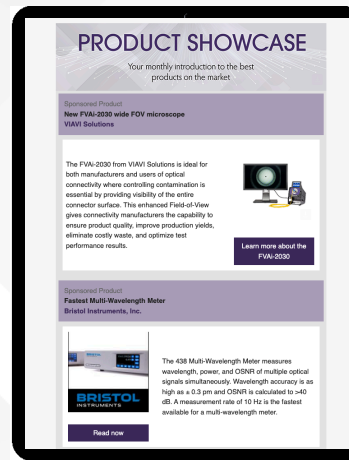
PRODUCT SHOWCASE

Your monthly introduction to the best products on the market

Sponsored Product
New FVAi-2030 wide FOV microscope
VIAVI Solutions

The FVAi-2030 from VIAVI Solutions is ideal for both manufacturers and users of optical connectivity where controlling contamination is essential by providing visibility of the entire connector surface. This enhanced Field-of-View gives connectivity manufacturers the capability to ensure product quality, improve production yields, eliminate costly waste, and optimize test performance results.

Learn more about the FVAi-2030

Sponsored Product
Fastest Multi-Wavelength Meter
Bristol Instruments, Inc.

BRISTOL INSTRUMENTS

The 438 Multi-Wavelength Meter measures wavelength, power, and OSNR of multiple optical signals simultaneously. Wavelength accuracy is as high as ± 0.3 pm and OSNR is calculated to >40 dB. A measurement rate of 10 Hz is the fastest available for a multi-wavelength meter.

Read now